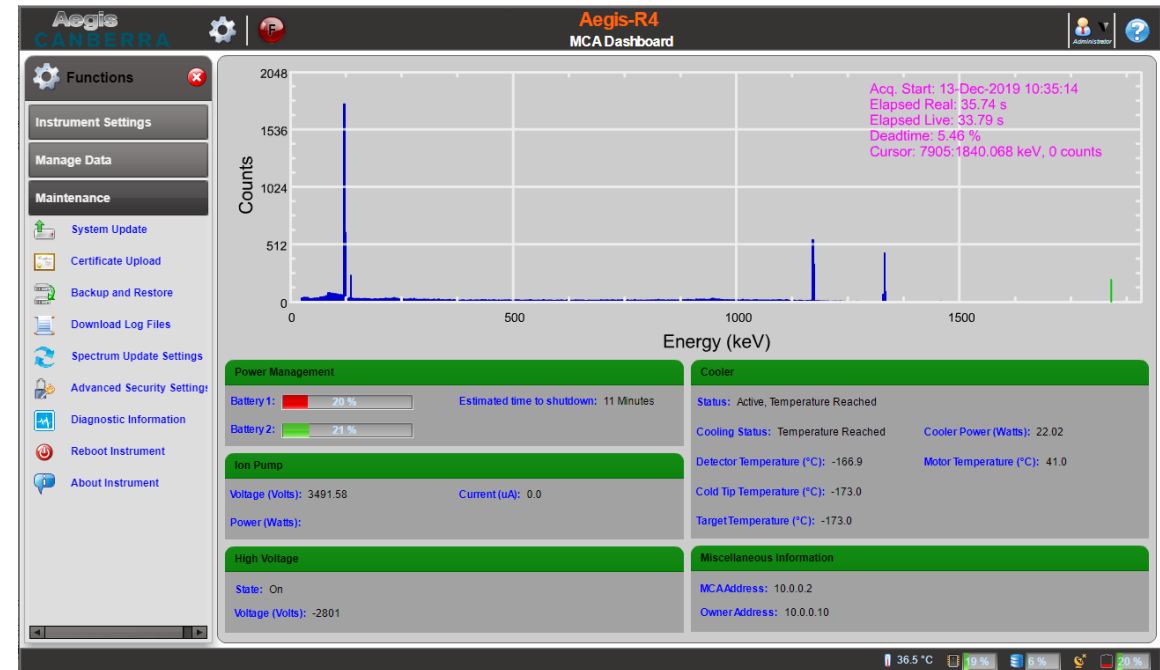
Aegis CANBERRA

F

Aegis-R4
MCA Dashboard

Administrator

?

Functions

Instrument Settings

Manage Data

Maintenance

System Update

Certificate Upload

Backup and Restore

Download Log Files

Spectrum Update Settings

Advanced Security Settings

Diagnostic Information

Reboot Instrument

About Instrument

2048
1536
1024
512
0
Counts

0
500
1000
1500
Energy (keV)

Acq. Start: 13-Dec-2019 10:35:14
Elapsed Real: 35.74 s
Elapsed Live: 33.79 s
Deadtime: 5.46 %
Cursor: 7905:1840.068 keV, 0 counts

Power Management

Battery 1: 20 %

Estimated time to shutdown: 11 Minutes

Battery 2: 21 %

Ion Pump

Voltage (Volts): 3491.58

Current (uA): 0.0

Power (Watts):

High Voltage

State: On

Voltage (Volts): -2801

Cooler

Status: Active, Temperature Reached

Cooling Status: Temperature Reached

Cooler Power (Watts): 22.02

Detector Temperature (°C): -166.9

Motor Temperature (°C): 41.0

Cold Tip Temperature (°C): -173.0

Target Temperature (°C): -173.0

Miscellaneous Information

MCA Address: 10.0.0.2

Owner Address: 10.0.0.10

36.5 °C 19 % 6 % 20 %